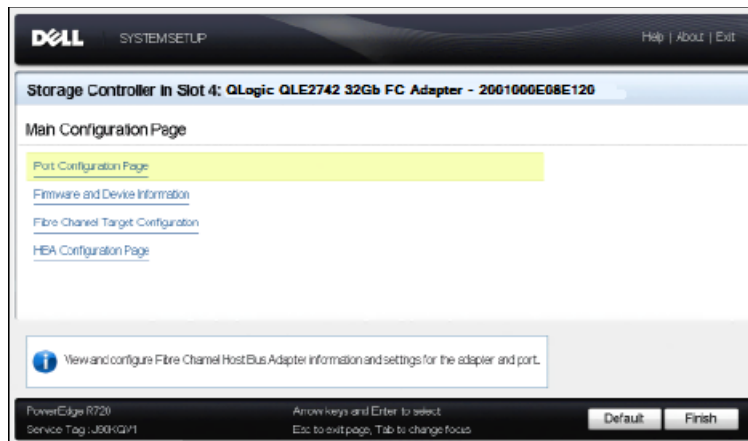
DELL SYSTEM SETUP

Help | About | Exit

Storage Controller in Slot 4: QLogic QLE2742 32Gb FC Adapter - 2001000E08E120

Main Configuration Page

Port Configuration Page

Firmware and Device Information

Fibre Channel Target Configuration

HBA Configuration Page

View and configure Fibre Channel Host Bus Adapter information and settings for the adapter and port.

PowerEdge R720
Service Tag : J98KQM1

Arrow keys and Enter to select
Esc to exit page, Tab to change focus

Default

Finish